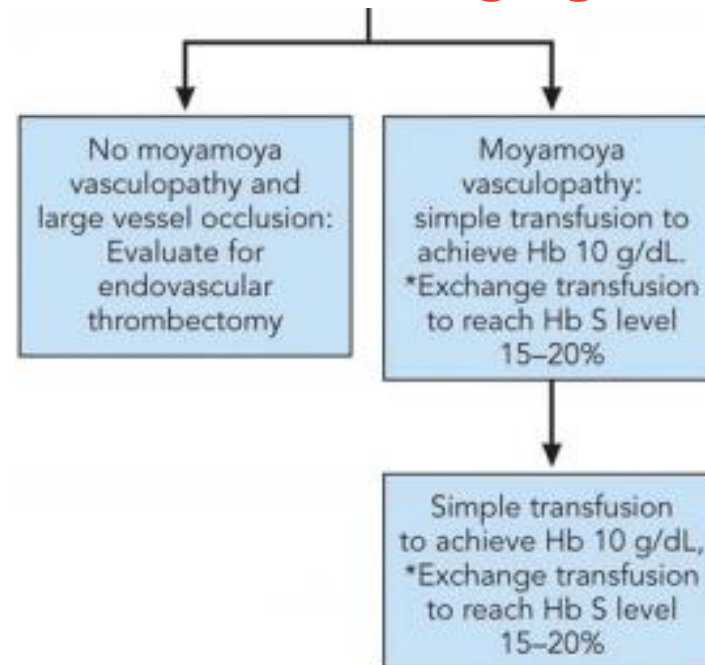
No moyamoya vasculopathy and large vessel occlusion: Evaluate for endovascular thrombectomy

Moyamoya vasculopathy: simple transfusion to achieve Hb 10 g/dL. *Exchange transfusion to reach Hb S level 15–20%

Simple transfusion to achieve Hb 10 g/dL, *Exchange transfusion to reach Hb S level 15–20%